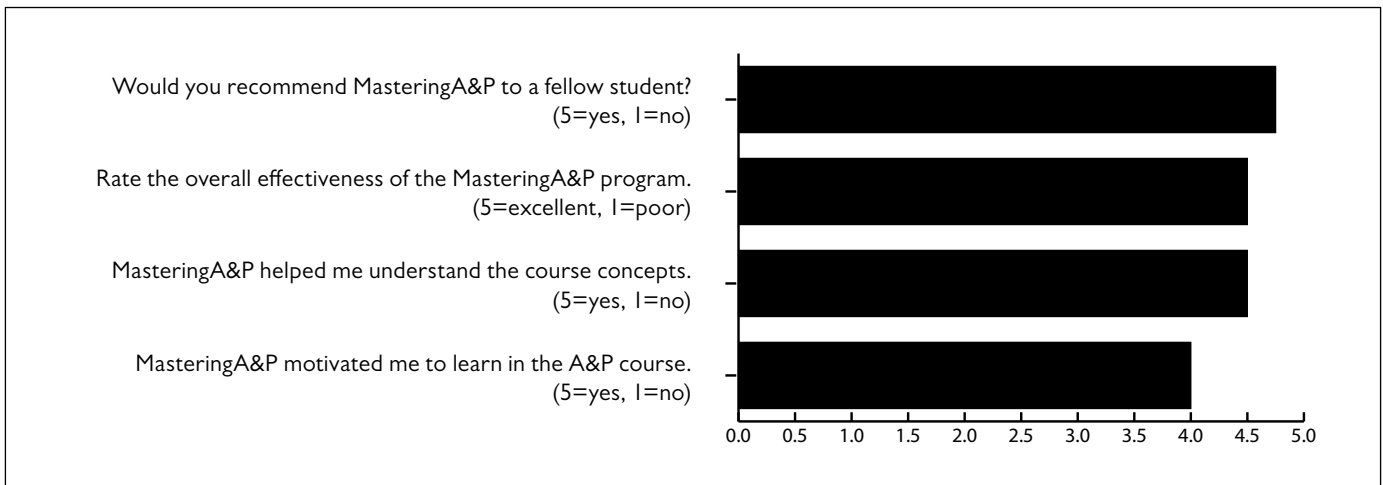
Would you recommend MasteringA&P to a fellow student? (5=yes, 1=no)

Rate the overall effectiveness of the MasteringA&P program. (5=excellent, 1=poor)

MasteringA&P helped me understand the course concepts. (5=yes, 1=no)

MasteringA&P motivated me to learn in the A&P course. (5=yes, 1=no)

0.0 0.5 1.0 1.5 2.0 2.5 3.0 3.5 4.0 4.5 5.0